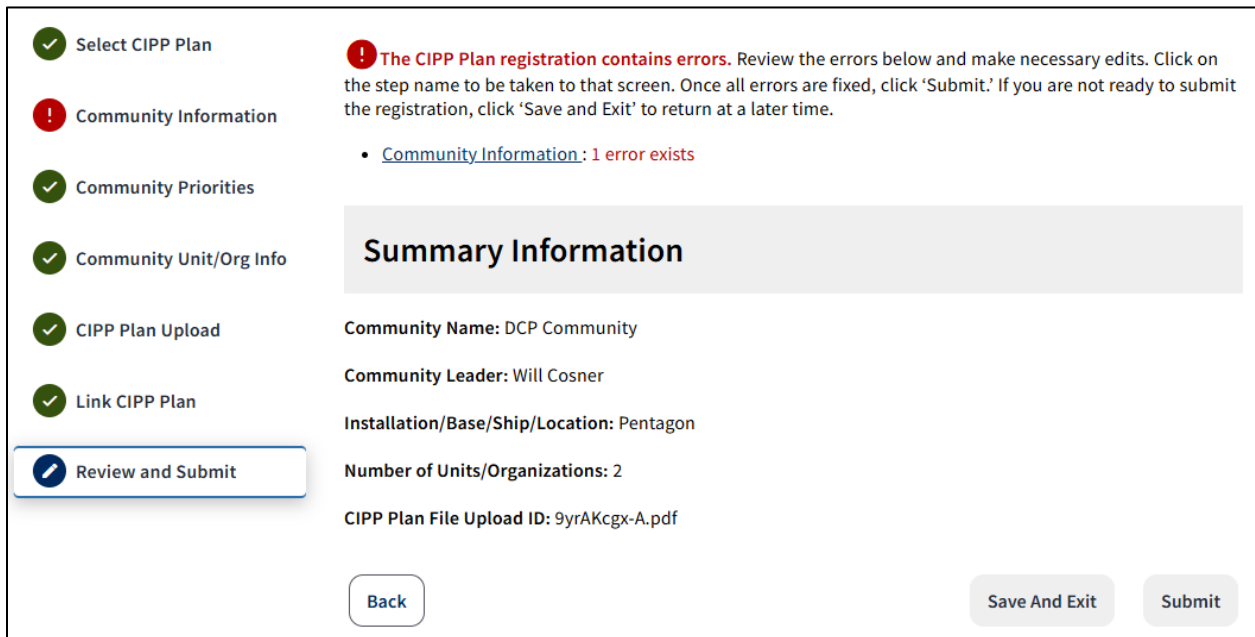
Select CIPP Plan

Community Information

Community Priorities

Community Unit/Org Info

CIPP Plan Upload

Link CIPP Plan

Review and Submit

The CIPP Plan registration contains errors. Review the errors below and make necessary edits. Click on the step name to be taken to that screen. Once all errors are fixed, click 'Submit.' If you are not ready to submit the registration, click 'Save and Exit' to return at a later time.

- Community Information : 1 error exists

Summary Information

Community Name: DCP Community

Community Leader: Will Cosner

Installation/Base/Ship/Location: Pentagon

Number of Units/Organizations: 2

CIPP Plan File Upload ID: 9yrAKcgx-A.pdf

Back

Save And Exit

Submit